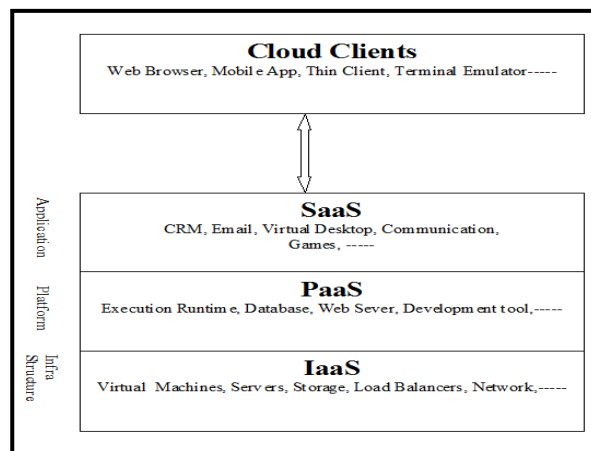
Cloud Clients
Web Browser, Mobile App, Thin Client, Terminal Emulator-----

Application

SaaS
CRM, Email, Virtual Desktop, Communication, Games, -----

Platform

PaaS
Execution Runtime, Database, Web Sever, Development tool,-----

Infra Structure

IaaS
Virtual Machines, Servers, Storage, Load Balancers, Network,-----